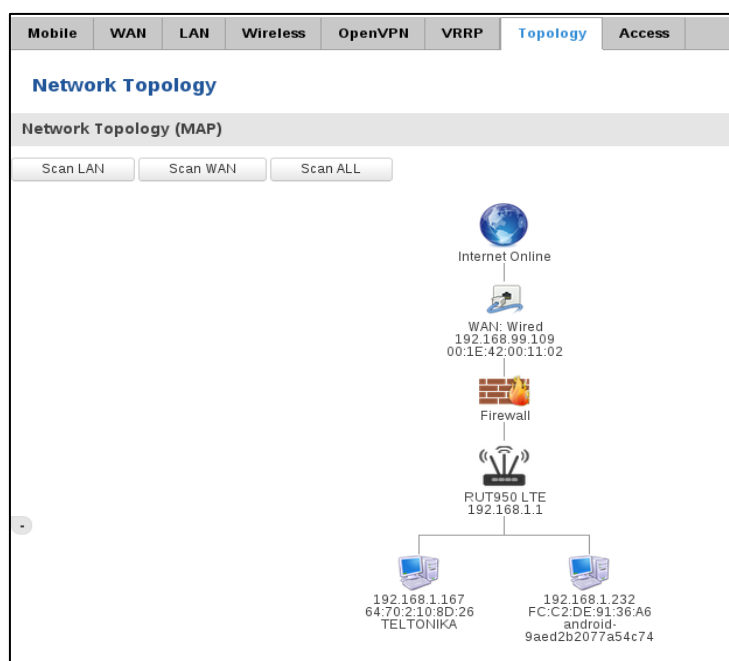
Mobile | WAN | LAN | Wireless | OpenVPN | VRRP | Topology | Access

Network Topology

Network Topology (MAP)

Scan LAN
Scan WAN
Scan ALL

Internet Online

WAN: Wired
192.168.99.109
00:1E:42:00:11:02

Firewall

RUT950 LTE
192.168.1.1

-

192.168.1.167
64:70:2:10:8D:26
TELTONIKA

192.168.1.232
FC:C2:DE:91:36:A6
android-9aed2b2077a54c74